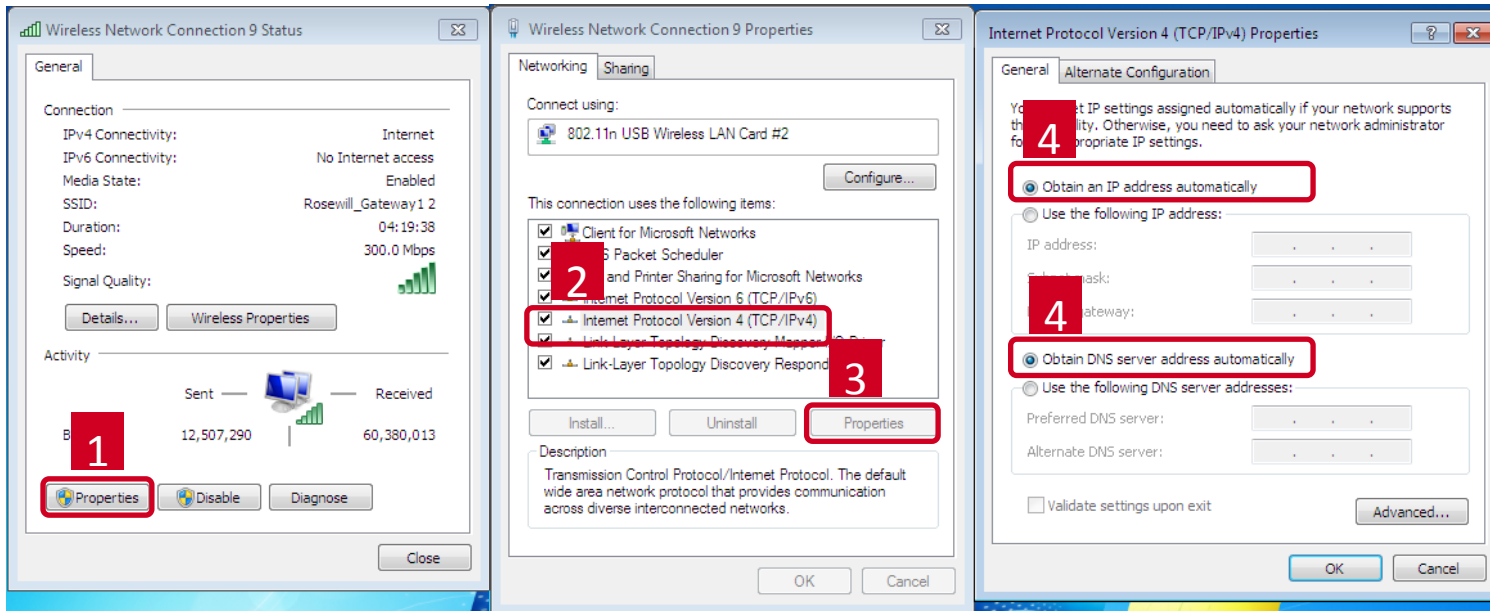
Wireless Network Connection 9 Status

General

Connection

IPv4 Connectivity: Internet
IPv6 Connectivity: No Internet access
Media State: Enabled
SSID: Rosewill_Gateway1 2
Duration: 04:19:38
Speed: 300.0 Mbps

Signal Quality:

Details... Wireless Properties

Activity

Sent — — Received

B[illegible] 12,507,290 60,380,013

1

Properties Disable Diagnose

Close

Wireless Network Connection 9 Properties

Networking Sharing

Connect using:

802.11n USB Wireless LAN Card #2

Configure...

This connection uses the following items:

Client for Microsoft Networks
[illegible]S Packet Scheduler
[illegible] and Printer Sharing for Microsoft Networks
Internet Protocol Version 6 (TCP/IPv6)
Internet Protocol Version 4 (TCP/IPv4)
Link-Layer Topology Discovery Mapper I/O Driver
Link-Layer Topology Discovery Respond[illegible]

2

3

Install... Uninstall Properties

Description

Transmission Control Protocol/Internet Protocol. The default wide area network protocol that provides communication across diverse interconnected networks.

OK Cancel

Internet Protocol Version 4 (TCP/IPv4) Properties

General Alternate Configuration

Yo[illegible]t IP settings assigned automatically if your network supports th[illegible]ility. Otherwise, you need to ask your network administrator fo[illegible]propriate IP settings.

4

Obtain an IP address automatically

Use the following IP address:

IP address:

S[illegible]ask:

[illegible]ateway:

4

Obtain DNS server address automatically

Use the following DNS server addresses:

Preferred DNS server:

Alternate DNS server:

Validate settings upon exit

Advanced...

OK Cancel